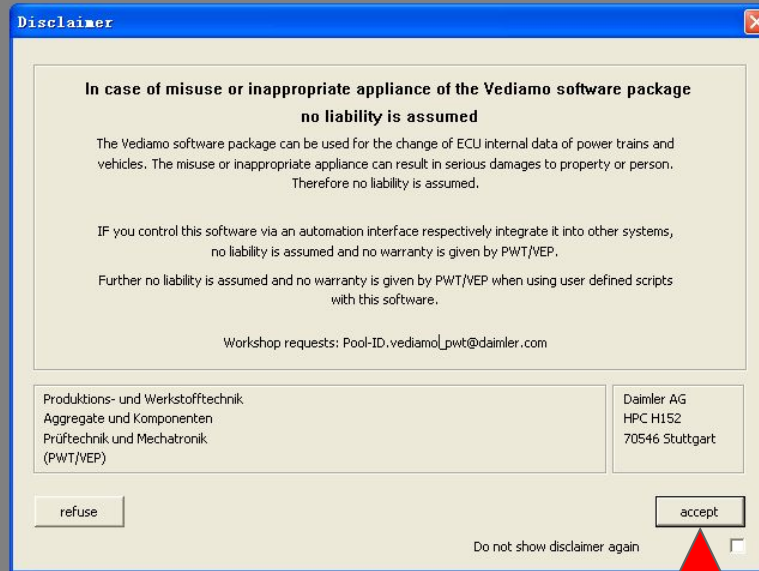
Disclaimer

In case of misuse or inappropriate appliance of the Vediamo software package no liability is assumed

The Vediamo software package can be used for the change of ECU internal data of power trains and vehicles. The misuse or inappropriate appliance can result in serious damages to property or person. Therefore no liability is assumed.

IF you control this software via an automation interface respectively integrate it into other systems, no liability is assumed and no warranty is given by PWT/VEP.

Further no liability is assumed and no warranty is given by PWT/VEP when using user defined scripts with this software.

Workshop requests: Pool-ID.vediamo_pwt@daimler.com

Produktions- und Werkstofftechnik
Aggregate und Komponenten
Prüftechnik und Mechatronik
(PWT/VEP)

Daimler AG
HPC H152
70546 Stuttgart

refuse

accept

Do not show disclaimer again